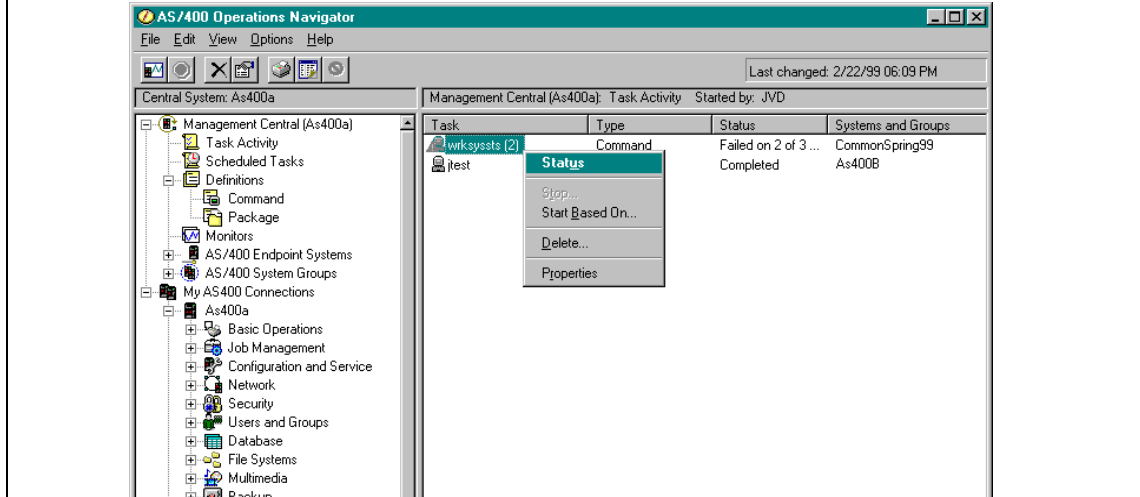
AS/400 Operations Navigator

File Edit View Options Help

Last changed: 2/22/99 06:09 PM

Central System: As400a

Management Central (As400a): Task Activity Started by: JVD

Management Central (As400a)
Task Activity
Scheduled Tasks
Definitions
Command
Package
Monitors
AS/400 Endpoint Systems
AS/400 System Groups
My AS400 Connections
As400a
Basic Operations
Job Management
Configuration and Service
Network
Security
Users and Groups
Database
File Systems
Multimedia
Backup

| Task | Type | Status | Systems and Groups |
|---|---|---|---|
| wrksyssts (2) | Command | Failed on 2 of 3 ... | CommonSpring99 |
| jtest | | Completed | As400B |

Status
Stop...
Start Based On...
Delete...
Properties